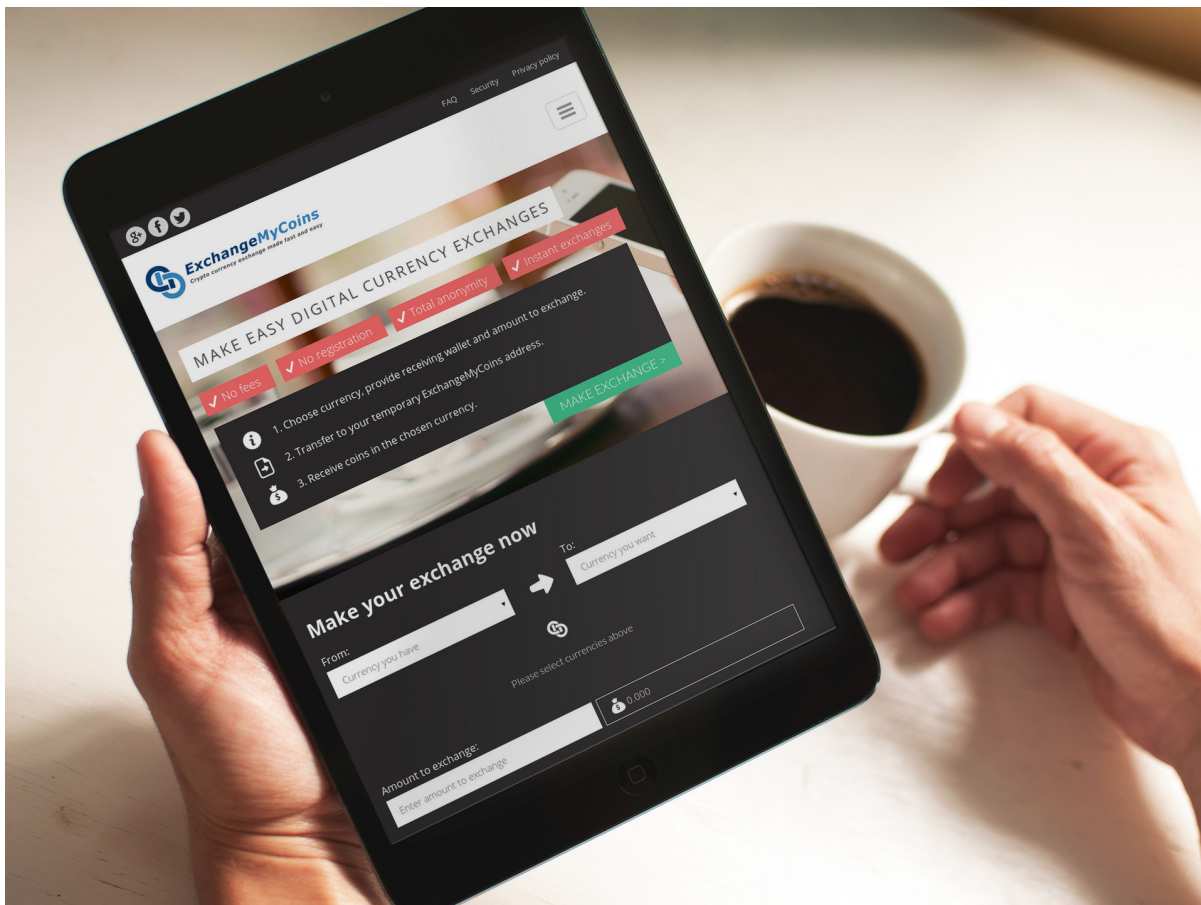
FAQ Security Privacy policy

ExchangeMyCoins
Crypto currency exchange made fast and easy

MAKE EASY DIGITAL CURRENCY EXCHANGES

No fees No registration Total anonymity Instant exchanges

1. Choose currency, provide receiving wallet and amount to exchange.
2. Transfer to your temporary ExchangeMyCoins address.
3. Receive coins in the chosen currency.

MAKE EXCHANGE >

Make your exchange now

From:
Currency you have

To:
Currency you want

Please select currencies above

Amount to exchange:
Enter amount to exchange

0.000